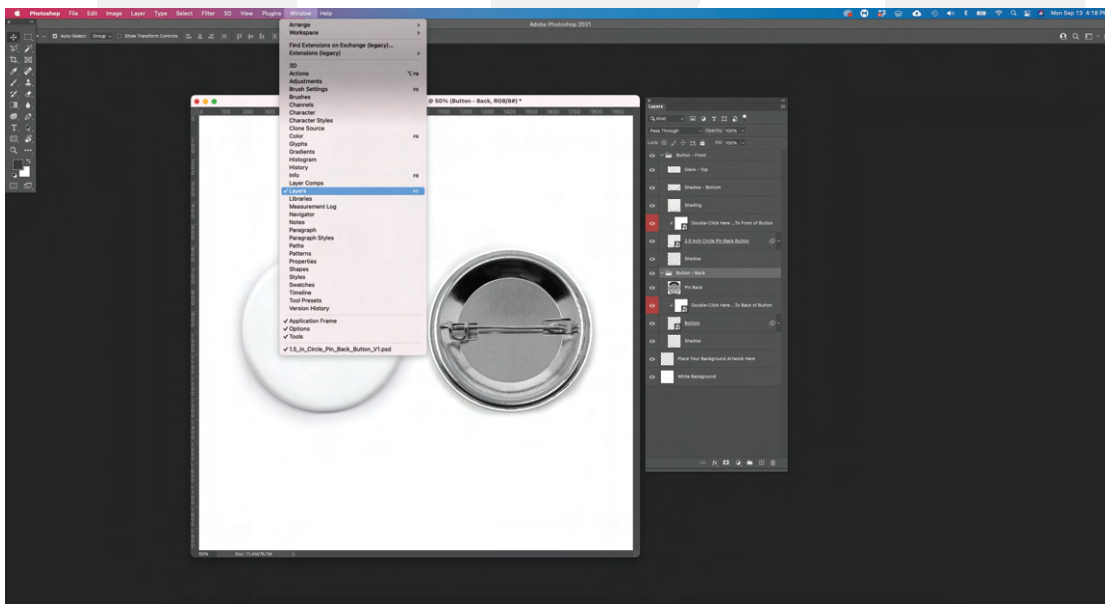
Photoshop File Edit Image Layer Type Select Filter 3D View Plugins Window Help

Mon Sep 13 4:18 PM

Adobe Photoshop 2021

Auto-Select: Group Show Transform Controls

Arrange
Workspace

Find Extensions on Exchange (legacy)...
Extensions (legacy)

3D
Actions ⌥F9
Adjustments
Brush Settings F5
Brushes
Channels
Character
Character Styles
Clone Source
Color F6
Glyphs
Gradients
Histogram
History
Info F8
Layer Comps
✓ Layers F7
Libraries
Measurement Log
Navigator
Notes
Paragraph
Paragraph Styles
Paths
Patterns
Properties
Shapes
Styles
Swatches
Timeline
Tool Presets
Version History

✓ Application Frame
✓ Options
✓ Tools

✓ 1.5_in_Circle_Pin_Back_Button_V1.psd

@ 50% (Button - Back, RGB/8#) *

Layers

Kind

Pass Through Opacity: 100%

Lock: Fill: 100%

Button - Front
Glare - Top
Shadow - Bottom
Shading
Double-Click Here ...To Front of Button
1.5 Inch Circle Pin Back Button
Shadow
Button - Back
Pin Back
Double-Click Here ...To Back of Button
Button
Shadow
Place Your Background Artwork Here
White Background

50% Doc: 11.4M/76.7M